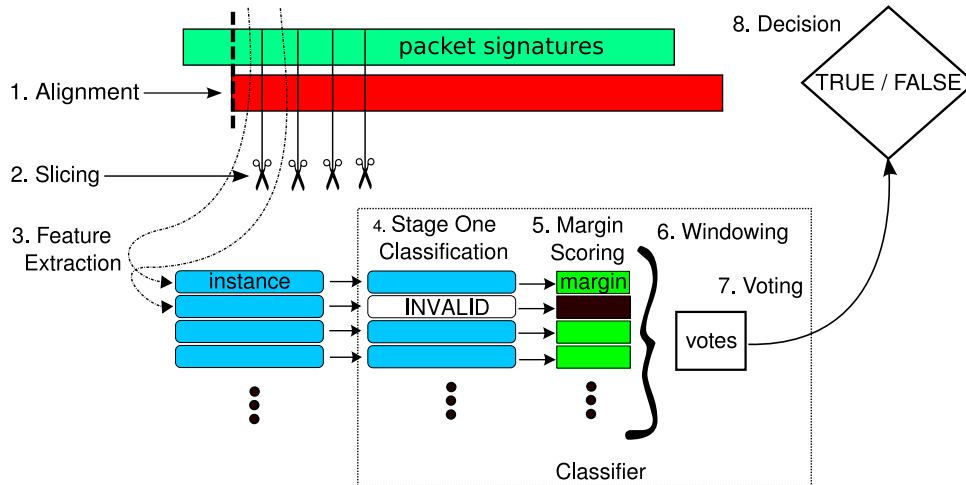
packet signatures

8. Decision

TRUE / FALSE

1. Alignment

2. Slicing

3. Feature Extraction

4. Stage One Classification

5. Margin Scoring

6. Windowing

7. Voting

instance

INVALID

margin

votes

Classifier